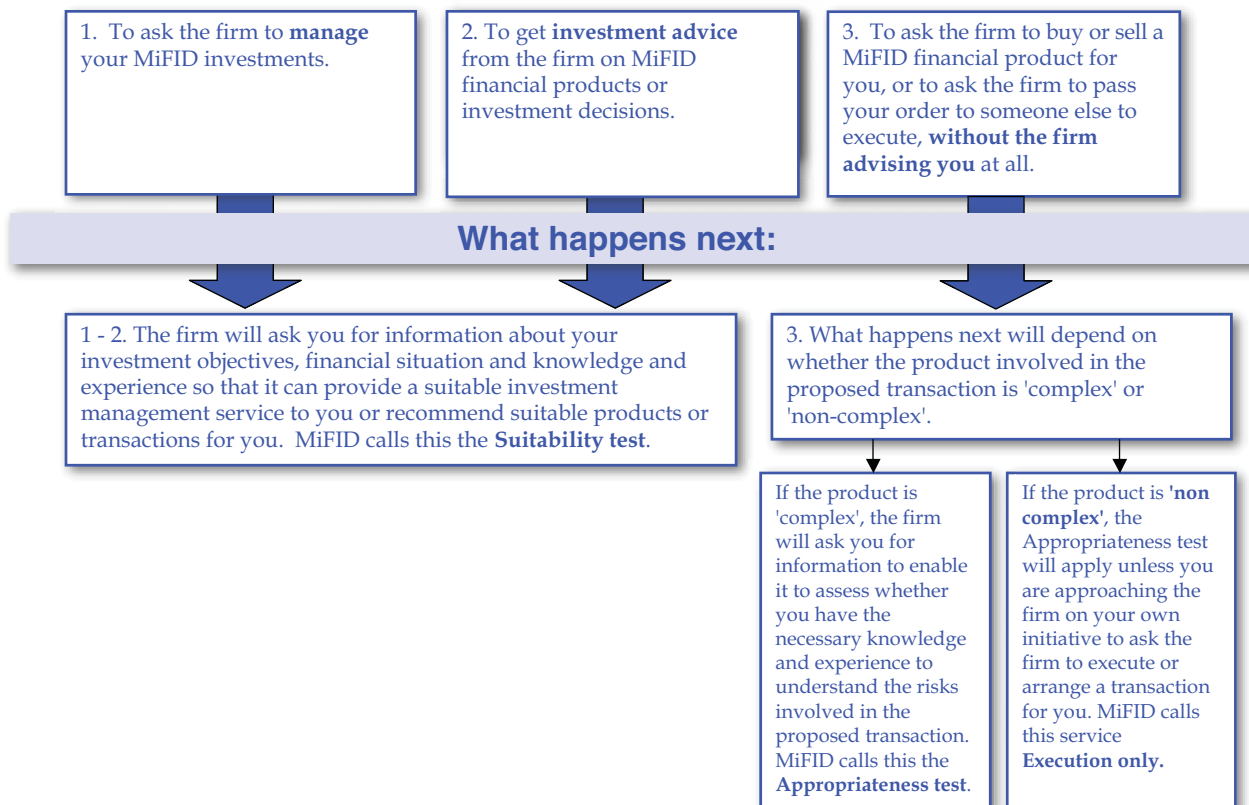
1. To ask the firm to **manage** your MiFID investments.

2. To get **investment advice** from the firm on MiFID financial products or investment decisions.

3. To ask the firm to buy or sell a MiFID financial product for you, or to ask the firm to pass your order to someone else to execute, **without the firm advising you** at all.

What happens next:

1 - 2. The firm will ask you for information about your investment objectives, financial situation and knowledge and experience so that it can provide a suitable investment management service to you or recommend suitable products or transactions for you. MiFID calls this the **Suitability test**.

3. What happens next will depend on whether the product involved in the proposed transaction is 'complex' or 'non-complex'.

If the product is 'complex', the firm will ask you for information to enable it to assess whether you have the necessary knowledge and experience to understand the risks involved in the proposed transaction. MiFID calls this the **Appropriateness test**.

If the product is **'non complex'**, the Appropriateness test will apply unless you are approaching the firm on your own initiative to ask the firm to execute or arrange a transaction for you. MiFID calls this service **Execution only.**